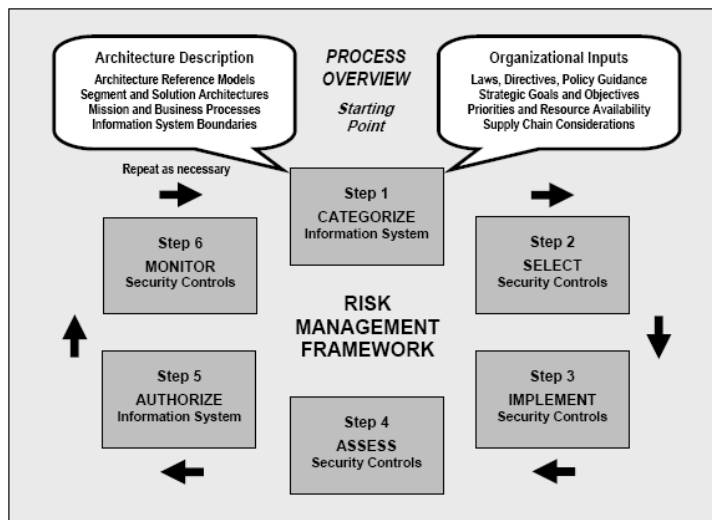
Architecture Description
Architecture Reference Models
Segment and Solution Architectures
Mission and Business Processes
Information System Boundaries

PROCESS OVERVIEW
Starting Point

Organizational Inputs
Laws, Directives, Policy Guidance
Strategic Goals and Objectives
Priorities and Resource Availability
Supply Chain Considerations

Repeat as necessary

Step 1
CATEGORIZE
Information System

Step 6
MONITOR
Security Controls

Step 2
SELECT
Security Controls

RISK
MANAGEMENT
FRAMEWORK

Step 5
AUTHORIZE
Information System

Step 3
IMPLEMENT
Security Controls

Step 4
ASSESS
Security Controls